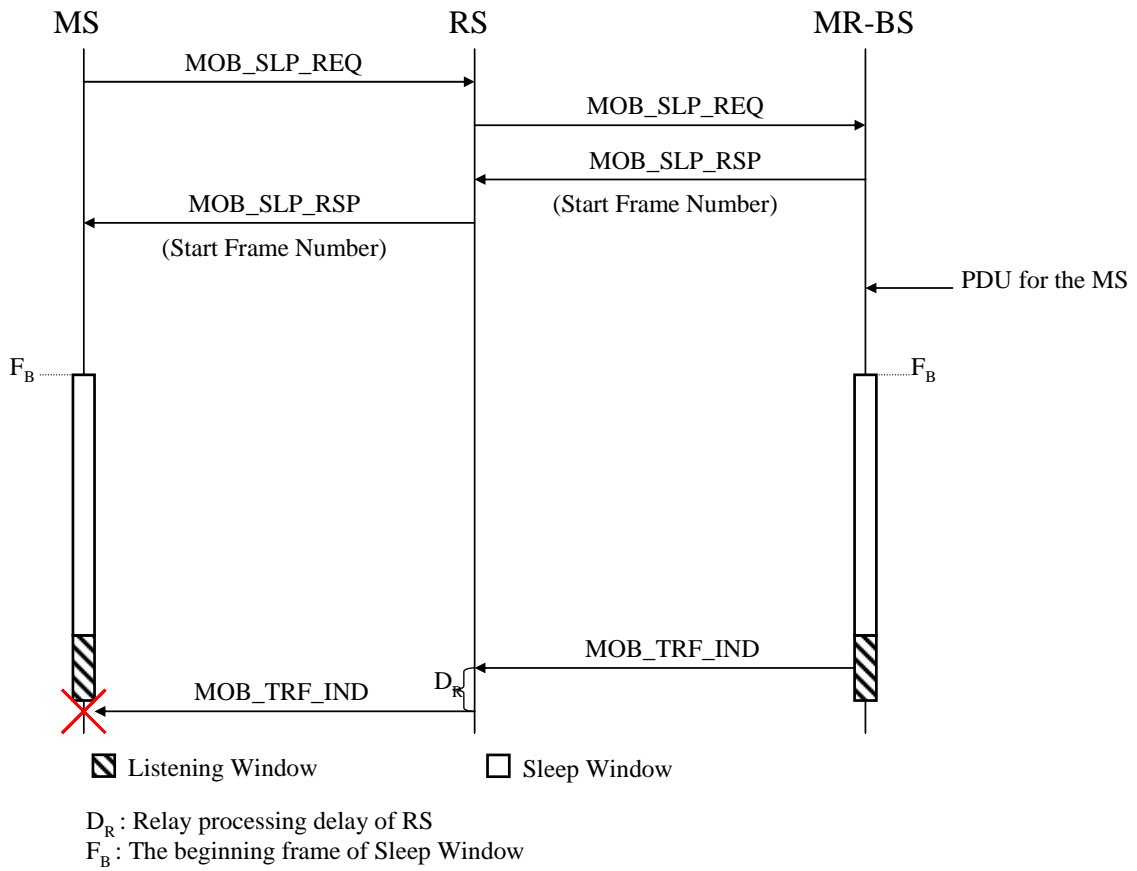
MS

RS

MR-BS

MOB_SLP_REQ

MOB_SLP_REQ

MOB_SLP_RSP

(Start Frame Number)

MOB_SLP_RSP

(Start Frame Number)

PDU for the MS

$F_B$

$F_B$

MOB_TRF_IND

$D_R$

MOB_TRF_IND

Listening Window

Sleep Window

$D_R$ : Relay processing delay of RS
$F_B$ : The beginning frame of Sleep Window